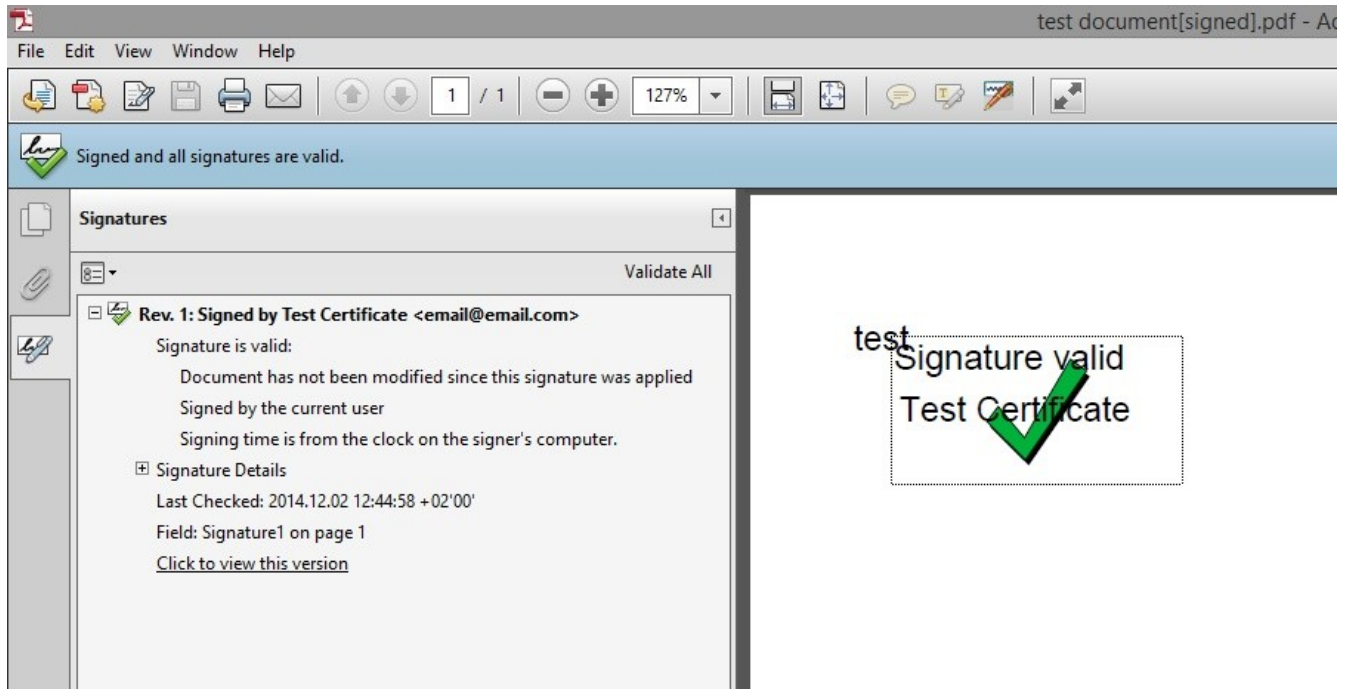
test document[signed].pdf - Ac

File Edit View Window Help

1 / 1

127%

Signed and all signatures are valid.

Signatures

Validate All

Rev. 1: Signed by Test Certificate <email@email.com>

Signature is valid:

Document has not been modified since this signature was applied

Signed by the current user

Signing time is from the clock on the signer's computer.

Signature Details

Last Checked: 2014.12.02 12:44:58 +02'00'

Field: Signature1 on page 1

Click to view this version

test

Signature valid

Test Certificate